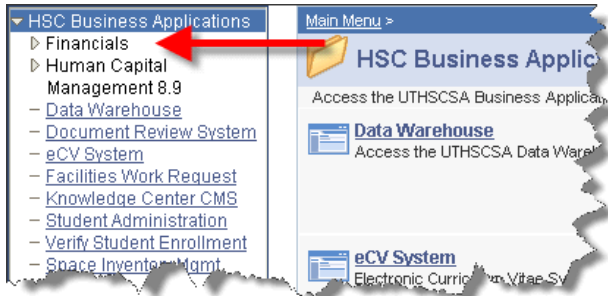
HSC Business Applications
Financials
Human Capital Management 8.9
Data Warehouse
Document Review System
eCV System
Facilities Work Request
Knowledge Center CMS
Student Administration
Verify Student Enrollment
Space Inventory Mgmt

Main Menu >
HSC Business Applic
Access the UTHSCSA Business Applica
Data Warehouse
Access the UTHSCSA Data Ware
eCV System
Electronic Curric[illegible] Vitae Sy